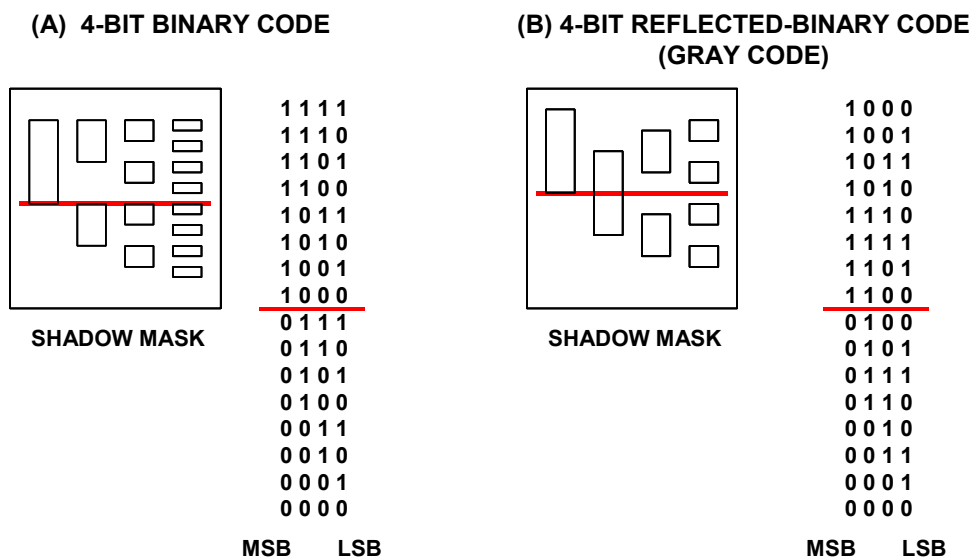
(A) 4-BIT BINARY CODE

SHADOW MASK

1 1 1 1
1 1 1 0
1 1 0 1
1 1 0 0
1 0 1 1
1 0 1 0
1 0 0 1
1 0 0 0
0 1 1 1
0 1 1 0
0 1 0 1
0 1 0 0
0 0 1 1
0 0 1 0
0 0 0 1
0 0 0 0

MSB LSB

(B) 4-BIT REFLECTED-BINARY CODE (GRAY CODE)

SHADOW MASK

1 0 0 0
1 0 0 1
1 0 1 1
1 0 1 0
1 1 1 0
1 1 1 1
1 1 0 1
1 1 0 0
0 1 0 0
0 1 0 1
0 1 1 1
0 1 1 0
0 0 1 0
0 0 1 1
0 0 0 1
0 0 0 0

MSB LSB